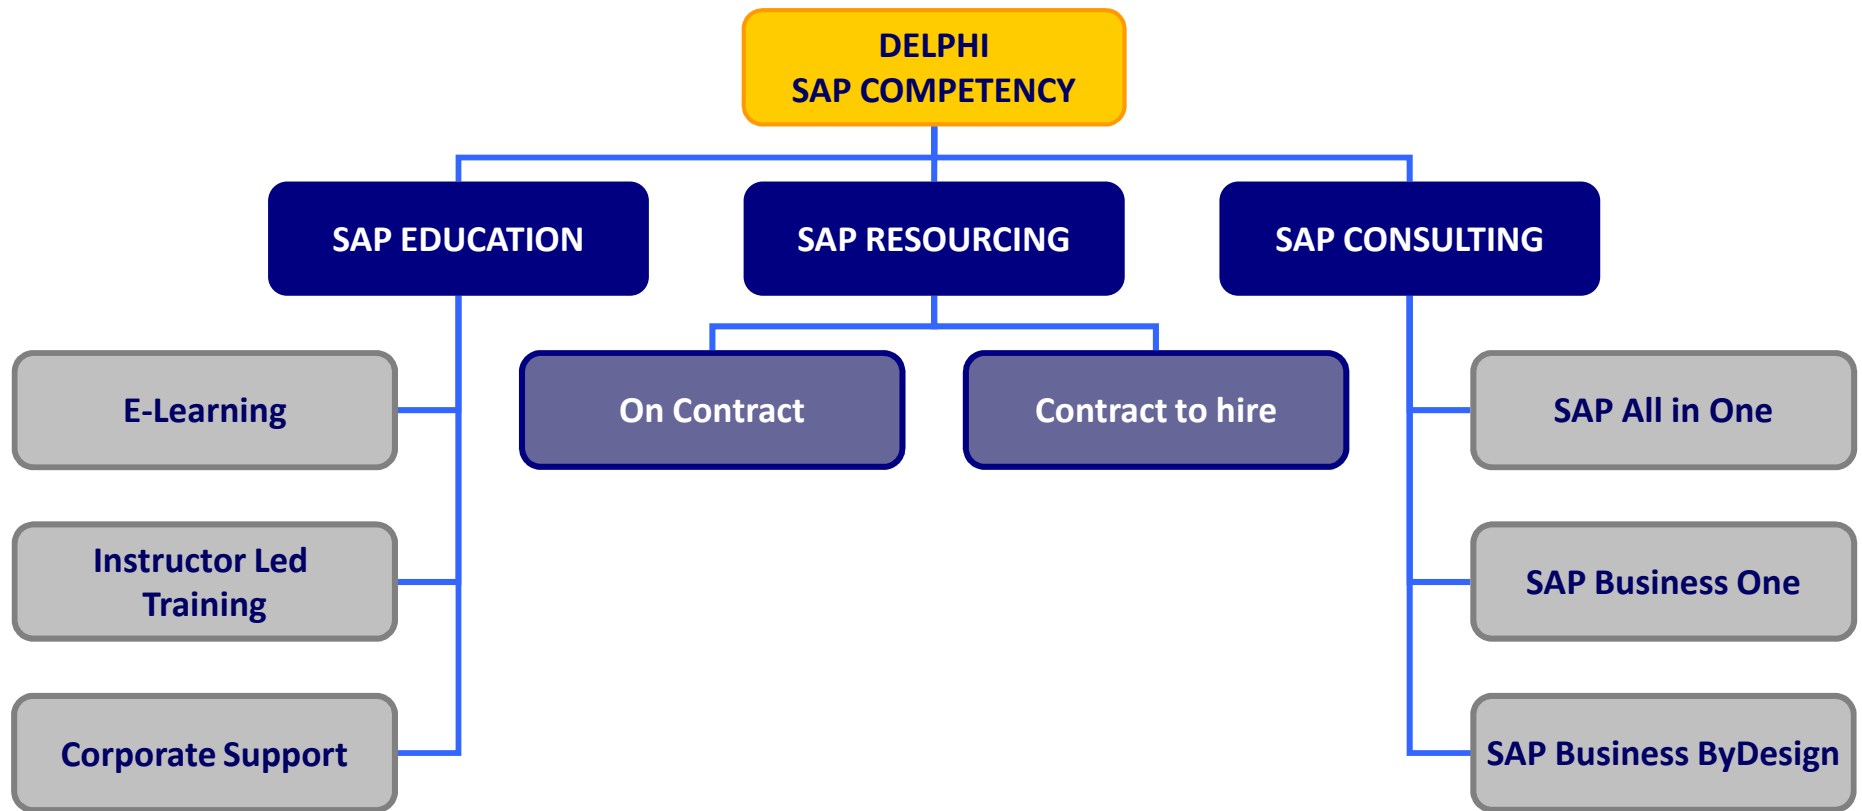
DELPHI
SAP COMPETENCY

SAP EDUCATION

SAP RESOURCING

SAP CONSULTING

E-Learning

Instructor Led Training

Corporate Support

On Contract

Contract to hire

SAP All in One

SAP Business One

SAP Business ByDesign